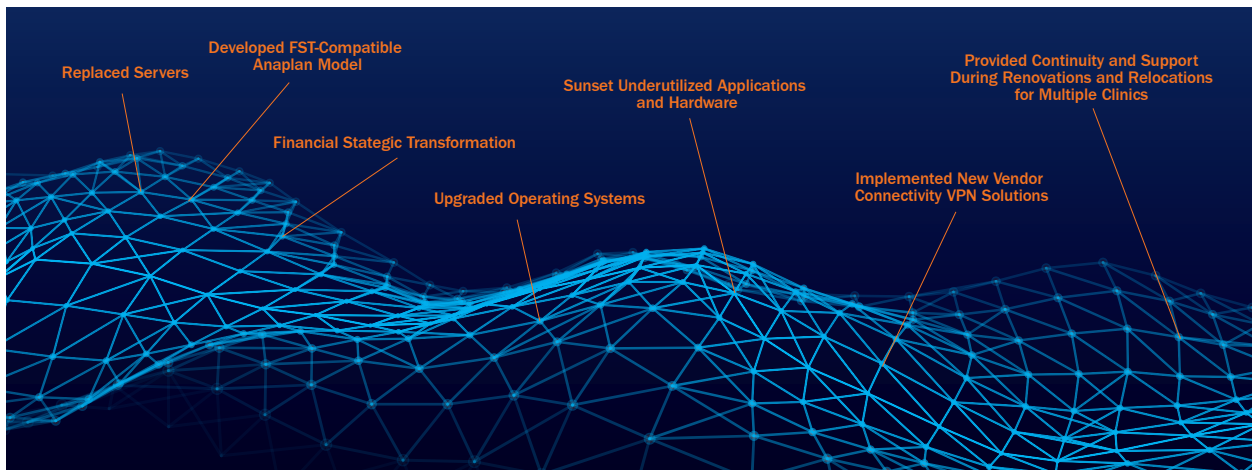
Replaced Servers

Developed FST-Compatible Anaplan Model

Financial Stategic Transformation

Upgraded Operating Systems

Sunset Underutilized Applications and Hardware

Implemented New Vendor Connectivity VPN Solutions

Provided Continuity and Support During Renovations and Relocations for Multiple Clinics